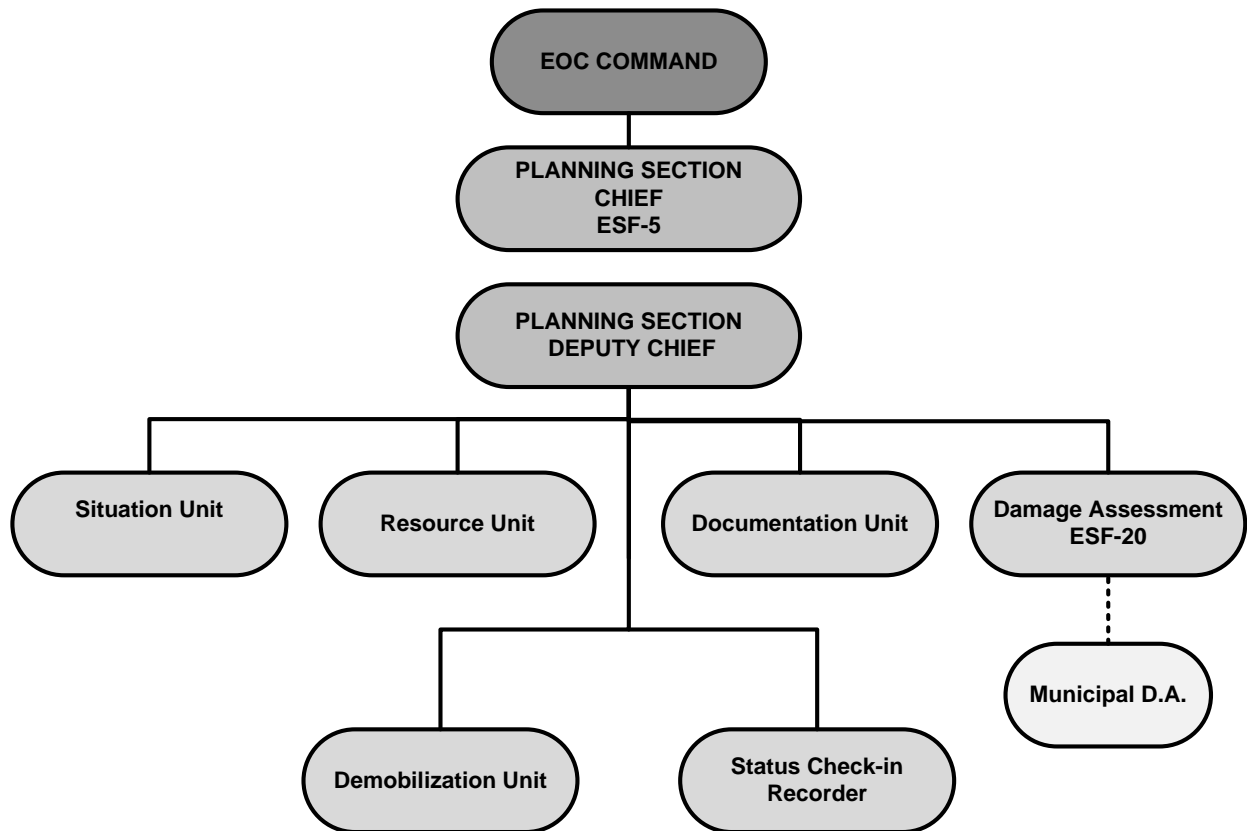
EOC COMMAND

PLANNING SECTION CHIEF ESF-5

PLANNING SECTION DEPUTY CHIEF

Situation Unit

Resource Unit

Documentation Unit

Damage Assessment ESF-20

Municipal D.A.

Demobilization Unit

Status Check-in Recorder